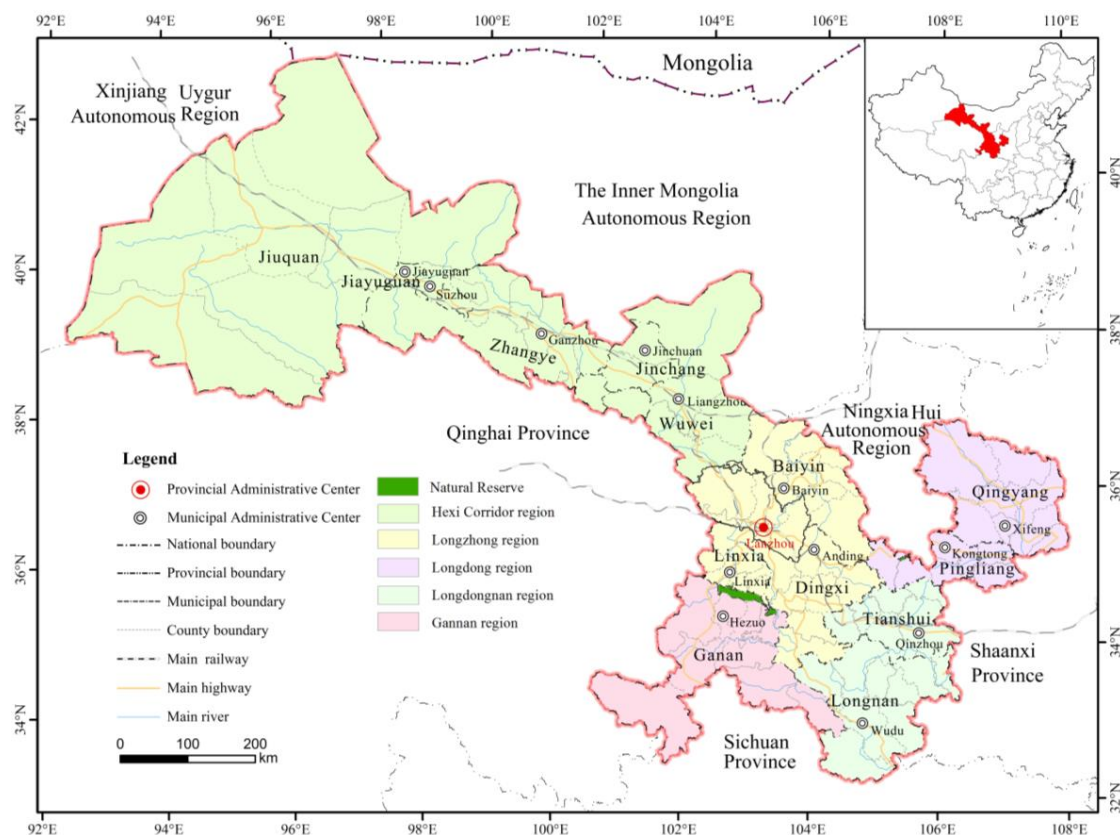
92°E 94°E 96°E 98°E 100°E 102°E 104°E 106°E 108°E 110°E

Mongolia

Xinjiang Uygur Autonomous Region

The Inner Mongolia Autonomous Region

Jiuquan

Jiayuguan

Jiayuguan

Suzhou

Ganzhou

Zhangye

Jinchuan

Jinchang

Liangzhou

Wuwei

Qinghai Province

Ningxia Hui Autonomous Region

Baiyin

Baiyin

Lanzhou

Anding

Linxia

Linxia

Dingxi

Qingyang

Xifeng

Kongtong

Pingliang

Hezuo

Tianshui

Qinzhou

Shaanxi Province

Gannan

Longnan

Wudu

Sichuan Province

Legend

Provincial Administrative Center

Municipal Administrative Center

National boundary

Provincial boundary

Municipal boundary

County boundary

Main railway

Main highway

Main river

Natural Reserve

Hexi Corridor region

Longzhong region

Longdong region

Longdongnan region

Gannan region

0 100 200 km

42°N 40°N 38°N 36°N 34°N

40°N 38°N 36°N 34°N 32°N

92°E 94°E 96°E 98°E 100°E 102°E 104°E 106°E 108°E